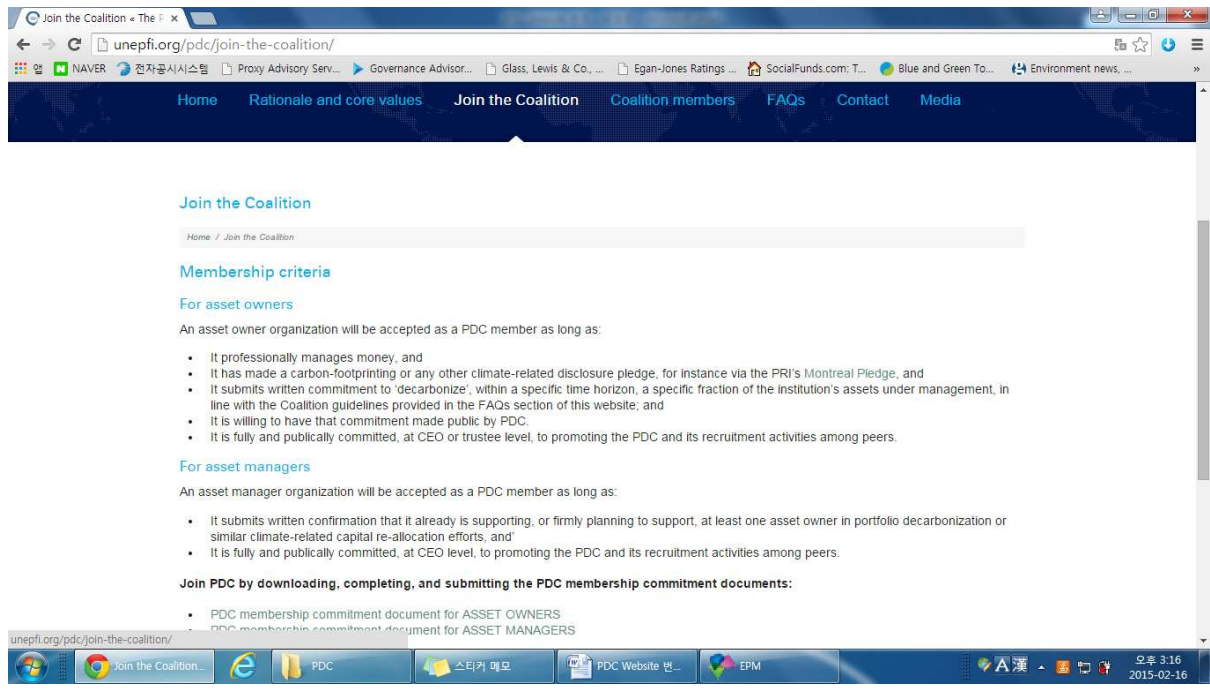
Join the Coalition « The F ×

unepfi.org/pdc/join-the-coalition/

앱 NAVER 전자공시시스템 Proxy Advisory Serv... Governance Advisor... Glass, Lewis & Co., ... Egan-Jones Ratings ... SocialFunds.com: T... Blue and Green To... Environment news, ...

Home Rationale and core values Join the Coalition Coalition members FAQs Contact Media

Join the Coalition

Home / Join the Coalition

Membership criteria

For asset owners

An asset owner organization will be accepted as a PDC member as long as:

- It professionally manages money, and
- It has made a carbon-footprinting or any other climate-related disclosure pledge, for instance via the PRI's Montreal Pledge, and
- It submits written commitment to 'decarbonize', within a specific time horizon, a specific fraction of the institution's assets under management, in line with the Coalition guidelines provided in the FAQs section of this website; and
- It is willing to have that commitment made public by PDC.
- It is fully and publically committed, at CEO or trustee level, to promoting the PDC and its recruitment activities among peers.

For asset managers

An asset manager organization will be accepted as a PDC member as long as:

- It submits written confirmation that it already is supporting, or firmly planning to support, at least one asset owner in portfolio decarbonization or similar climate-related capital re-allocation efforts, and'
- It is fully and publically committed, at CEO level, to promoting the PDC and its recruitment activities among peers.

Join PDC by downloading, completing, and submitting the PDC membership commitment documents:

- PDC membership commitment document for ASSET OWNERS
- PDC membership commitment document for ASSET MANAGERS

unepfi.org/pdc/join-the-coalition/

Join the Coalition... PDC 스티커 메모 PDC Website 번... EPM

A 漢 오후 3:16 2015-02-16